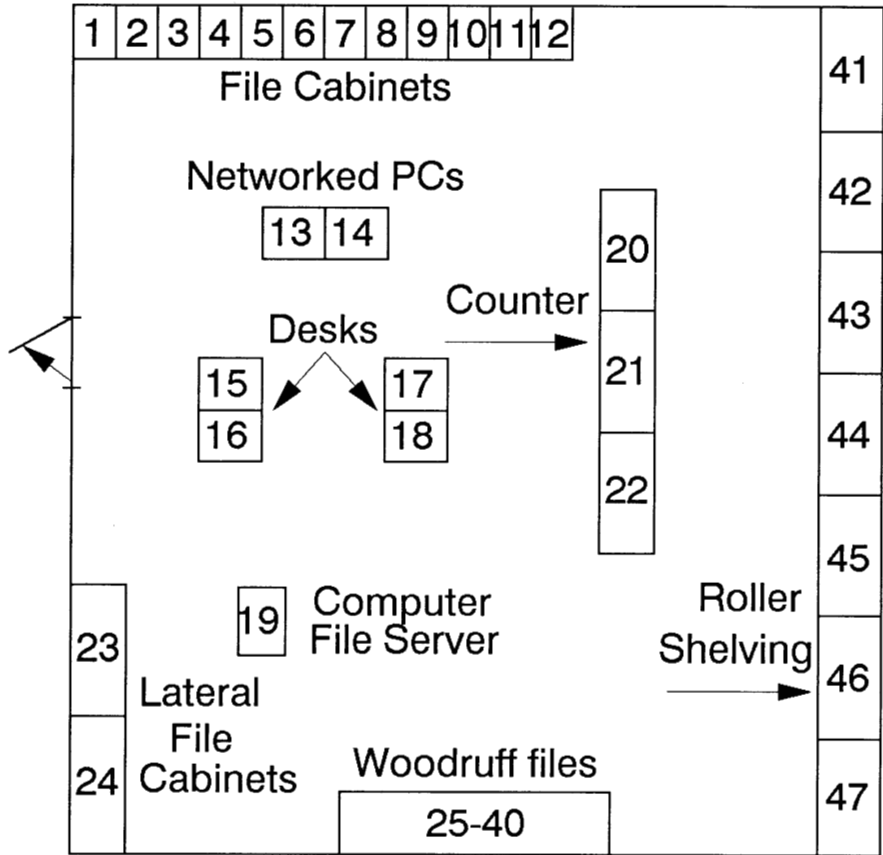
1 2 3 4 5 6 7 8 9 10 11 12

File Cabinets

41

Networked PCs

42

13 14

20

Counter

43

Desks

21

15 17

16 18

44

22

45

19

Computer File Server

Roller Shelving

23

46

Lateral File Cabinets

24

Woodruff files

47

25-40